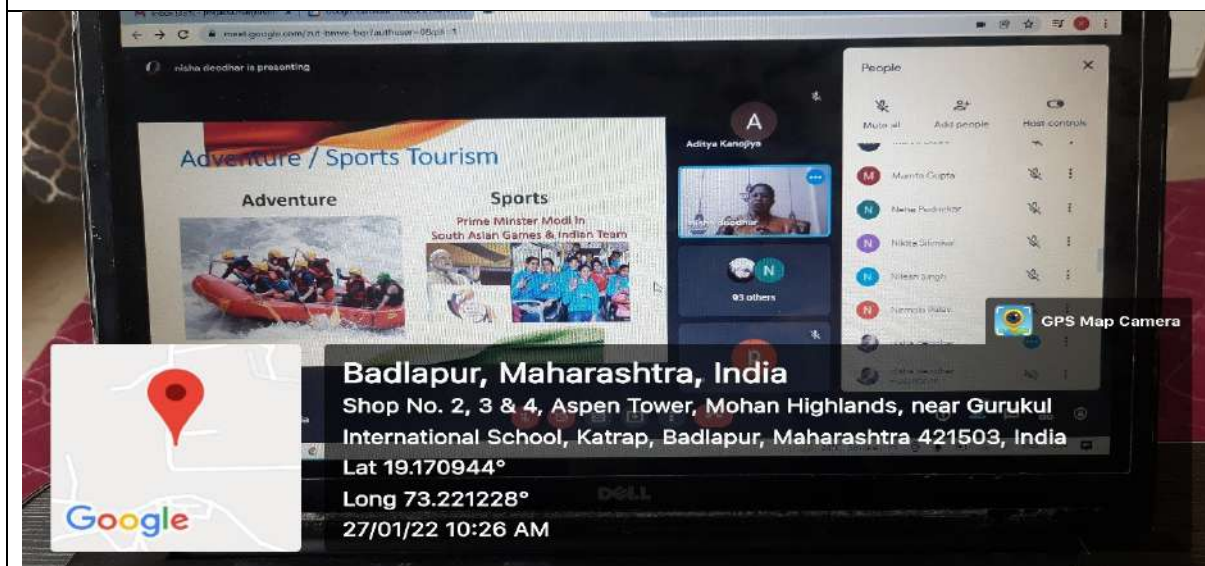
meet.google.com/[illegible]

nisha deodhar is presenting

Adventure / Sports Tourism

Adventure

Sports

Prime Minster Modi In South Asian Games & Indian Team

A

Aditya Kanojiya

nisha deodhar

93 others

People

Mute all

Add people

Host controls

Mamta Gupta

Neha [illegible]

Nikita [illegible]

Nilesh Singh

Namrata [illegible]

GPS Map Camera

Badlapur, Maharashtra, India

Shop No. 2, 3 & 4, Aspen Tower, Mohan Highlands, near Gurukul International School, Katrap, Badlapur, Maharashtra 421503, India

Lat 19.170944°

Long 73.221228°

27/01/22 10:26 AM

Google

DELL